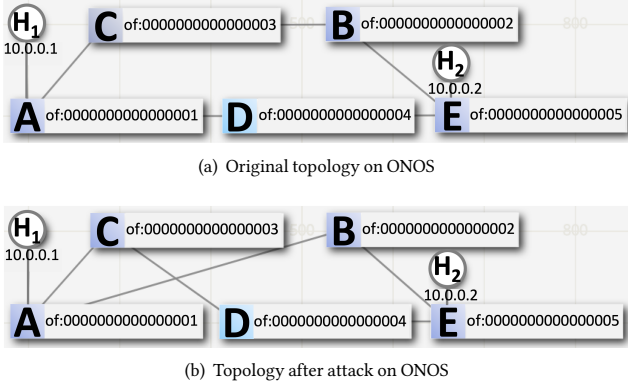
$H_1$
10.0.0.1

C of:0000000000000003

B of:0000000000000002

800

$H_2$
10.0.0.2

A of:0000000000000001

D of:0000000000000004

E of:0000000000000005

(a) Original topology on ONOS

$H_1$
10.0.0.1

C of:0000000000000003

B of:0000000000000002

800

$H_2$
10.0.0.2

A of:0000000000000001

D of:0000000000000004

E of:0000000000000005

(b) Topology after attack on ONOS